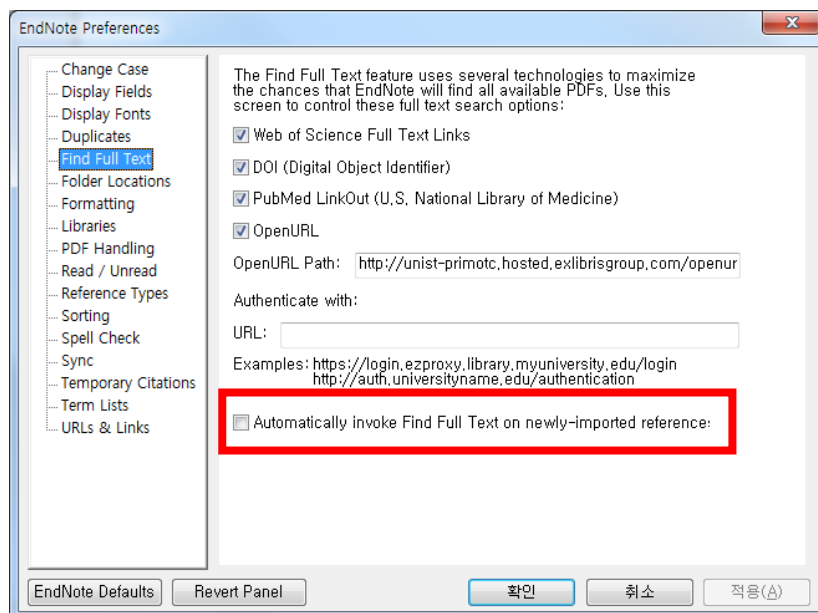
EndNote Preferences

Change Case
Display Fields
Display Fonts
Duplicates
Find Full Text
Folder Locations
Formatting
Libraries
PDF Handling
Read / Unread
Reference Types
Sorting
Spell Check
Sync
Temporary Citations
Term Lists
URLs & Links

The Find Full Text feature uses several technologies to maximize the chances that EndNote will find all available PDFs, Use this screen to control these full text search options:

Web of Science Full Text Links

DOI (Digital Object Identifier)

PubMed LinkOut (U,S, National Library of Medicine)

OpenURL

OpenURL Path: http://unist-primotc,hosted,exlibrisgroup,com/openur

Authenticate with:

URL:

Examples: https://login,ezproxy,library,myuniversity,edu/login
http://auth,universityname,edu/authentication

Automatically invoke Find Full Text on newly-imported reference:

EndNote Defaults
Revert Panel
확인
취소
적용(A)